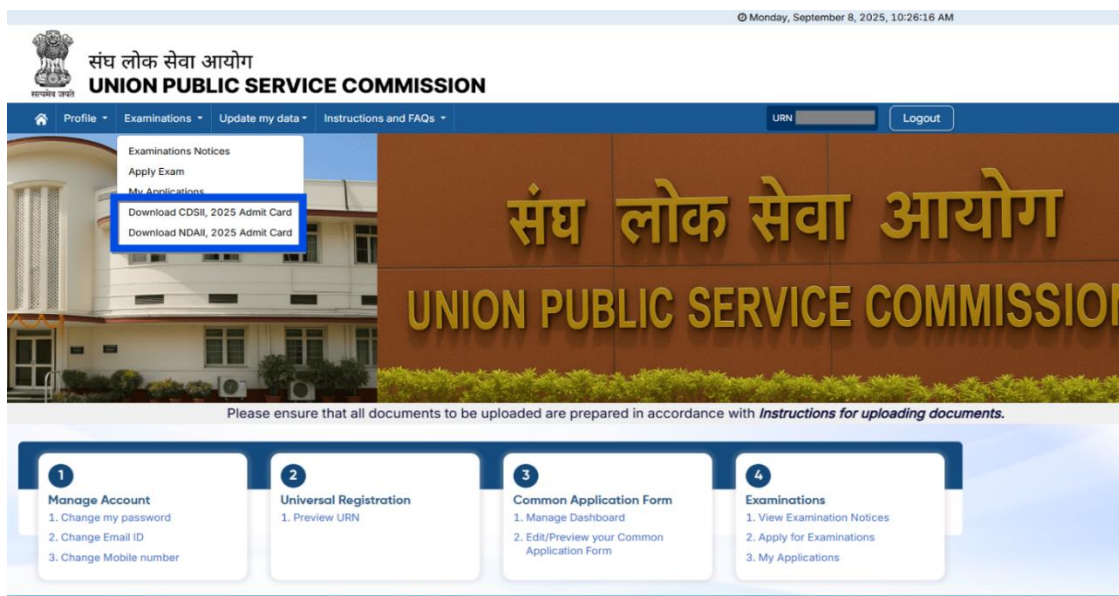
Monday, September 8, 2025, 10:26:16 AM

सत्यमेव जयते

संघ लोक सेवा आयोग
UNION PUBLIC SERVICE COMMISSION

Profile Examinations Update my data Instructions and FAQs URN Logout

Examinations Notices
Apply Exam
My Applications
Download CDSII, 2025 Admit Card
Download NDAII, 2025 Admit Card

संघ लोक सेवा आयोग
UNION PUBLIC SERVICE COMMISSIO

Please ensure that all documents to be uploaded are prepared in accordance with *Instructions for uploading documents.*

1
Manage Account
1. Change my password
2. Change Email ID
3. Change Mobile number

2
Universal Registration
1. Preview URN

3
Common Application Form
1. Manage Dashboard
2. Edit/Preview your Common Application Form

4
Examinations
1. View Examination Notices
2. Apply for Examinations
3. My Applications